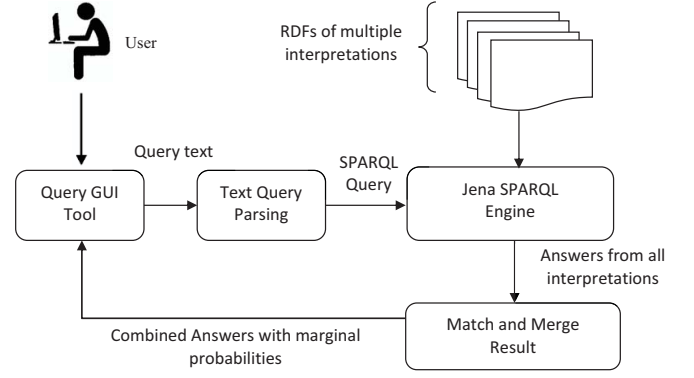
User

RDFs of multiple interpretations

Query text

Query GUI Tool

Text Query Parsing

SPARQL Query

Jena SPARQL Engine

Answers from all interpretations

Combined Answers with marginal probabilities

Match and Merge Result